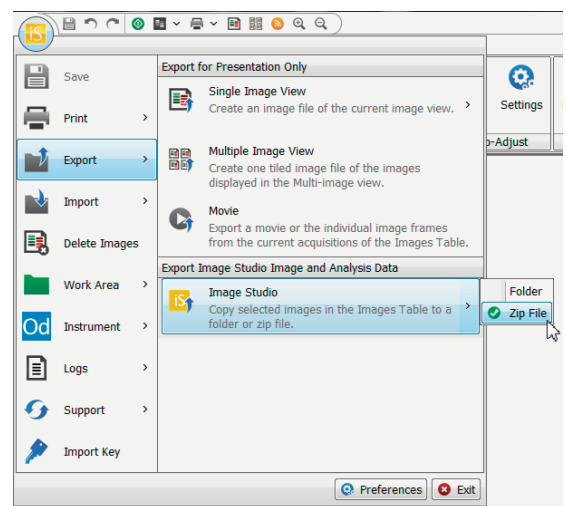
iS

Save

Print

Export

Import

Delete Images

Work Area

Od Instrument

Logs

Support

Import Key

Export for Presentation Only

Single Image View
Create an image file of the current image view.

Multiple Image View
Create one tiled image file of the images displayed in the Multi-image view.

Movie
Export a movie or the individual image frames from the current acquisitions of the Images Table.

Export Image Studio Image and Analysis Data

Image Studio
Copy selected images in the Images Table to a folder or zip file.

Folder

Zip File

Settings

o-Adjust

Preferences

Exit